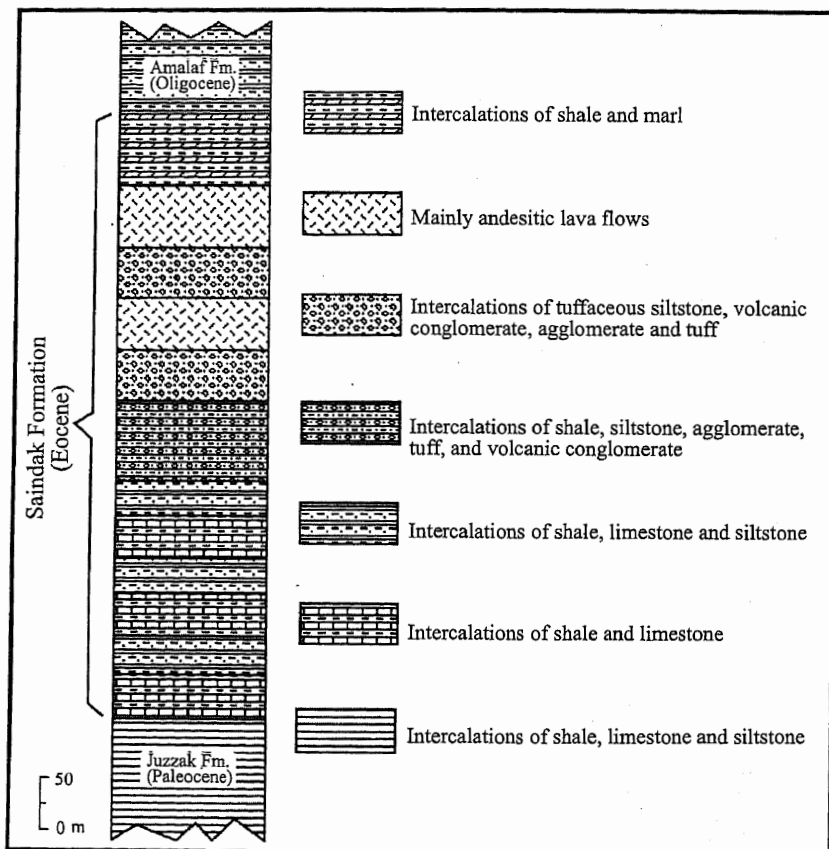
Amalaf Fm.
(Oligocene)

Saindak Formation
(Eocene)

Juzzak Fm.
(Paleocene)

50
0 m

Intercalations of shale and marl

Mainly andesitic lava flows

Intercalations of tuffaceous siltstone, volcanic conglomerate, agglomerate and tuff

Intercalations of shale, siltstone, agglomerate, tuff, and volcanic conglomerate

Intercalations of shale, limestone and siltstone

Intercalations of shale and limestone

Intercalations of shale, limestone and siltstone